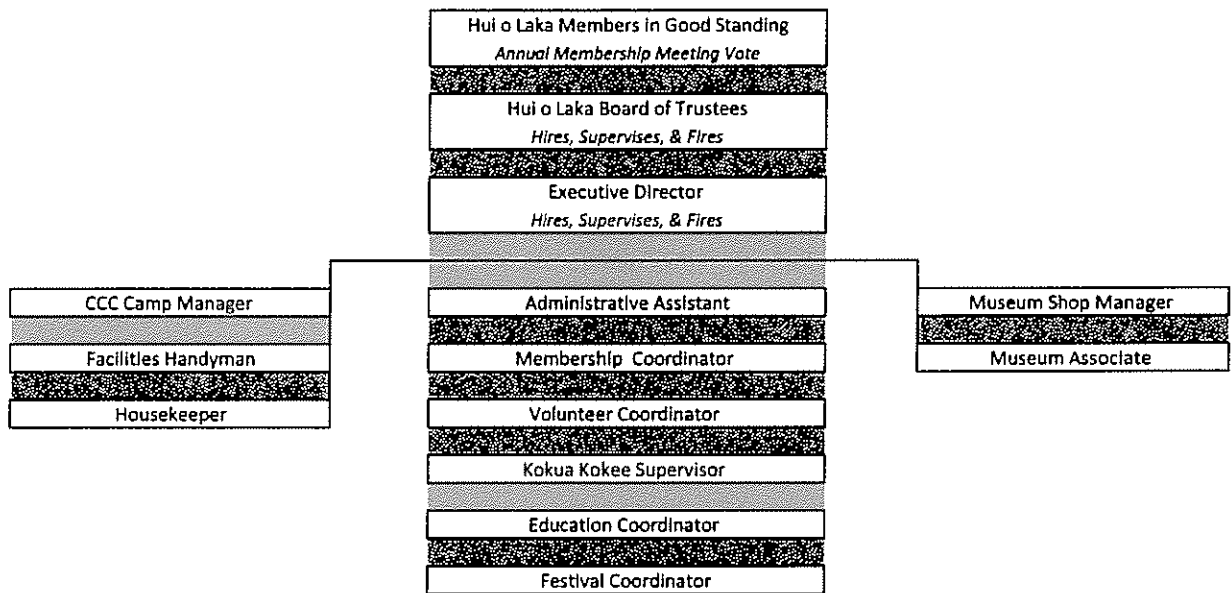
Hui o Laka Members in Good Standing
*Annual Membership Meeting Vote*

Hui o Laka Board of Trustees
*Hires, Supervises, & Fires*

Executive Director
*Hires, Supervises, & Fires*

CCC Camp Manager

Facilities Handyman

Housekeeper

Administrative Assistant

Membership Coordinator

Volunteer Coordinator

Kokua Kokee Supervisor

Education Coordinator

Festival Coordinator

Museum Shop Manager

Museum Associate